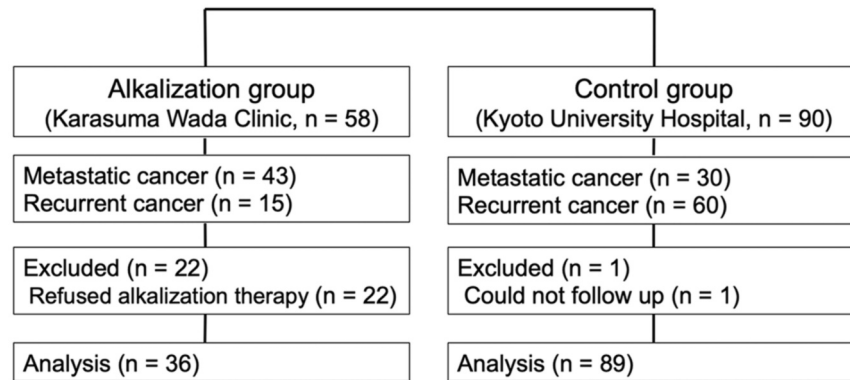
Alkalization group
(Karasuma Wada Clinic, n = 58)

Metastatic cancer (n = 43)
Recurrent cancer (n = 15)

Excluded (n = 22)
Refused alkalization therapy (n = 22)

Analysis (n = 36)

Control group
(Kyoto University Hospital, n = 90)

Metastatic cancer (n = 30)
Recurrent cancer (n = 60)

Excluded (n = 1)
Could not follow up (n = 1)

Analysis (n = 89)